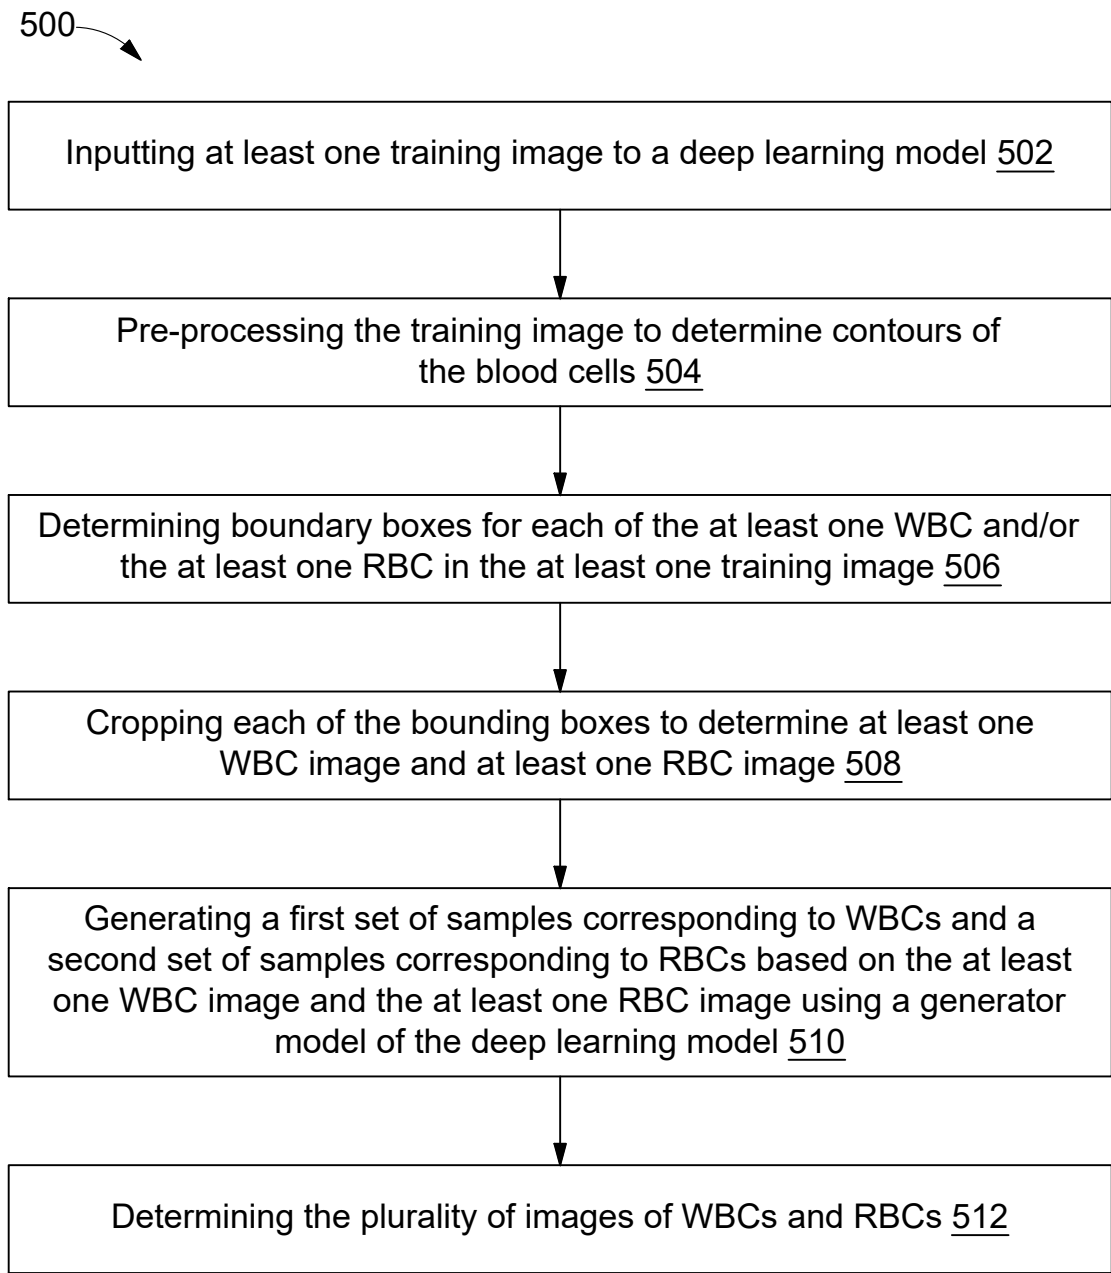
500

Inputting at least one training image to a deep learning model 502

Pre-processing the training image to determine contours of the blood cells 504

Determining boundary boxes for each of the at least one WBC and/or the at least one RBC in the at least one training image 506

Cropping each of the bounding boxes to determine at least one WBC image and at least one RBC image 508

Generating a first set of samples corresponding to WBCs and a second set of samples corresponding to RBCs based on the at least one WBC image and the at least one RBC image using a generator model of the deep learning model 510

Determining the plurality of images of WBCs and RBCs 512